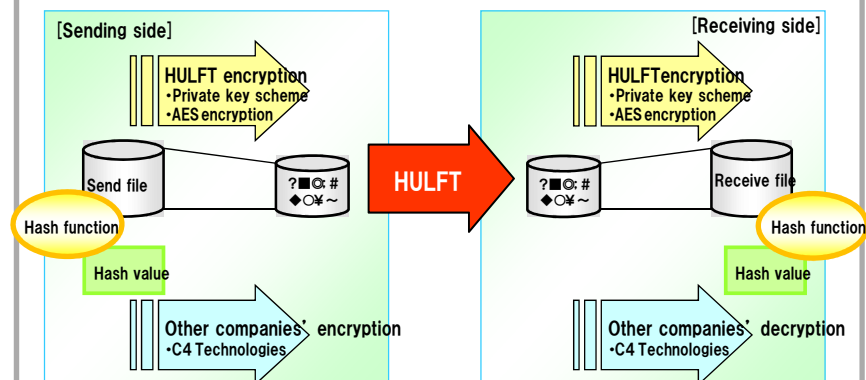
[Sending side]

HULFT encryption
•Private key scheme
•AES encryption

Send file

?■◎:#
◆○¥~

Hash function

Hash value

Other companies' encryption
•C4 Technologies

HULFT

[Receiving side]

HULFTencryption
•Private key scheme
•AES encryption

?■◎:#
◆○¥~

Receive file

Hash function

Hash value

Other companies' decryption
•C4 Technologies